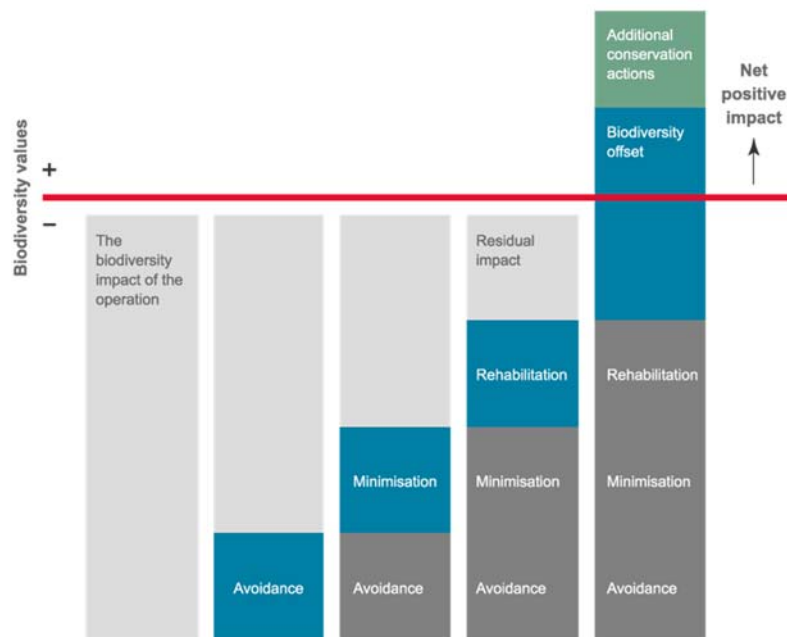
Biodiversity values

+

−

The biodiversity impact of the operation

Avoidance

Minimisation

Avoidance

Residual impact

Rehabilitation

Minimisation

Avoidance

Additional conservation actions

Biodiversity offset

Rehabilitation

Minimisation

Avoidance

Net positive impact